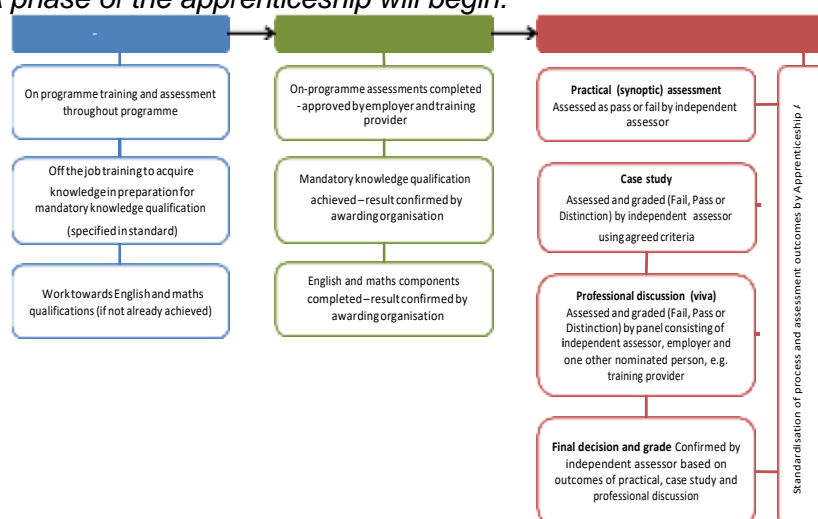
phase of the apprenticeship will begin.

-

On programme training and assessment throughout programme

Off the job training to acquire knowledge in preparation for mandatory knowledge qualification (specified in standard)

Work towards English and maths qualifications (if not already achieved)

On-programme assessments completed - approved by employer and training provider

Mandatory knowledge qualification achieved – result confirmed by awarding organisation

English and maths components completed – result confirmed by awarding organisation

**Practical (synoptic) assessment** Assessed as pass or fail by independent assessor

**Case study** Assessed and graded (Fail, Pass or Distinction) by independent assessor using agreed criteria

**Professional discussion (viva)** Assessed and graded (Fail, Pass or Distinction) by panel consisting of independent assessor, employer and one other nominated person, e.g. training provider

**Final decision and grade** Confirmed by independent assessor based on outcomes of practical, case study and professional discussion

Standardisation of process and assessment outcomes by Apprenticeship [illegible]